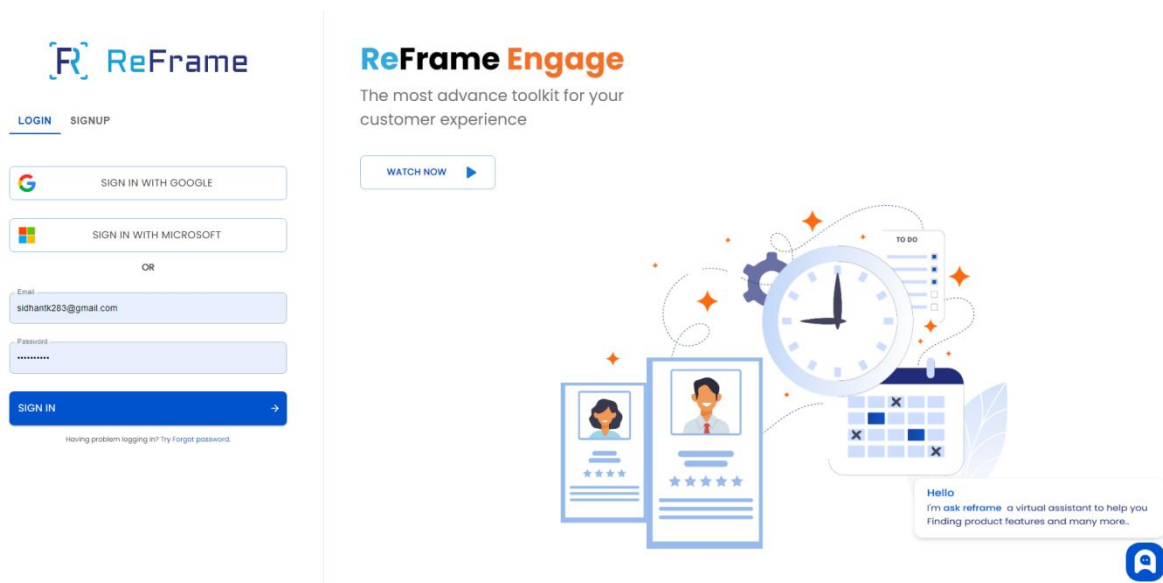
ReFrame

LOGIN SIGNUP

SIGN IN WITH GOOGLE

SIGN IN WITH MICROSOFT

OR

Email
sidhantk283@gmail.com

Password
••••••••••

SIGN IN →

Having problem logging in? Try Forgot password.

ReFrame Engage

The most advance toolkit for your customer experience

WATCH NOW

TO DO

Hello
I'm ask reframe a virtual assistant to help you Finding product features and many more..